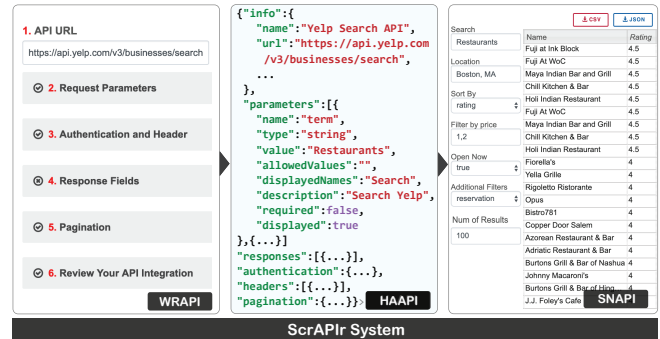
1. API URL

https://api.yelp.com/v3/businesses/search

2. Request Parameters

3. Authentication and Header

4. Response Fields

5. Pagination

6. Review Your API Integration

WRAPI

{"info":{
"name":"Yelp Search API",
"url":"https://api.yelp.com/v3/businesses/search",
...
},
"parameters":[{
"name":"term",
"type":"string",
"value":"Restaurants",
"allowedValues":"",
"displayedNames":"Search",
"description":"Search Yelp",
"required":false,
"displayed":true
},{...}]
"responses":[{...}],
"authentication":{...},
"headers":[{...}],
"pagination":{...}}

HAAPI

CSV JSON

Search
Restaurants

Location
Boston, MA

Sort By
rating

Filter by price
1,2

Open Now
true

Additional Filters
reservation

Num of Results
100

| Name | Rating |
|---|---|
| Fuji at Ink Block | 4.5 |
| Fuji At WoC | 4.5 |
| Maya Indian Bar and Grill | 4.5 |
| Chill Kitchen & Bar | 4.5 |
| Holi Indian Restaurant | 4.5 |
| Fuji At WoC | 4.5 |
| Maya Indian Bar and Grill | 4.5 |
| Chill Kitchen & Bar | 4.5 |
| Holi Indian Restaurant | 4.5 |
| Fiorella's | 4 |
| Yella Grille | 4 |
| Rigoletto Ristorante | 4 |
| Opus | 4 |
| Bistro781 | 4 |
| Copper Door Salem | 4 |
| Azorean Restaurant & Bar | 4 |
| Adriatic Restaurant & Bar | 4 |
| Burtons Grill & Bar of Nashua | 4 |
| Johnny Macaroni's | 4 |
| Burtons Grill & Bar of Hing | 4 |
| J.J. Foley's Cafe | 4 |

SNAPI

ScrAPIr System